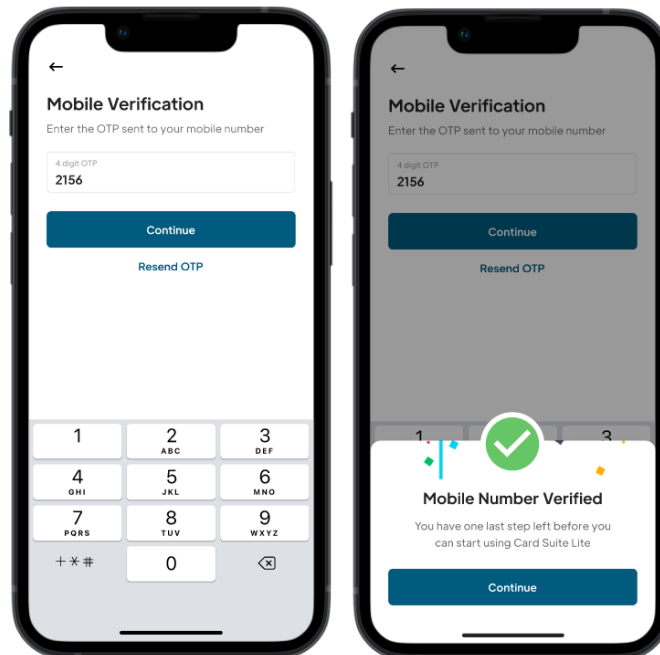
←

Mobile Verification

Enter the OTP sent to your mobile number

4 digit OTP
2156

Continue

Resend OTP

1
2 ABC
3 DEF
4 GHI
5 JKL
6 MNO
7 PQRS
8 TUV
9 WXYZ
+*#
0

←

Mobile Verification

Enter the OTP sent to your mobile number

4 digit OTP
2156

Continue

Resend OTP

1
3

Mobile Number Verified

You have one last step left before you can start using Card Suite Lite

Continue